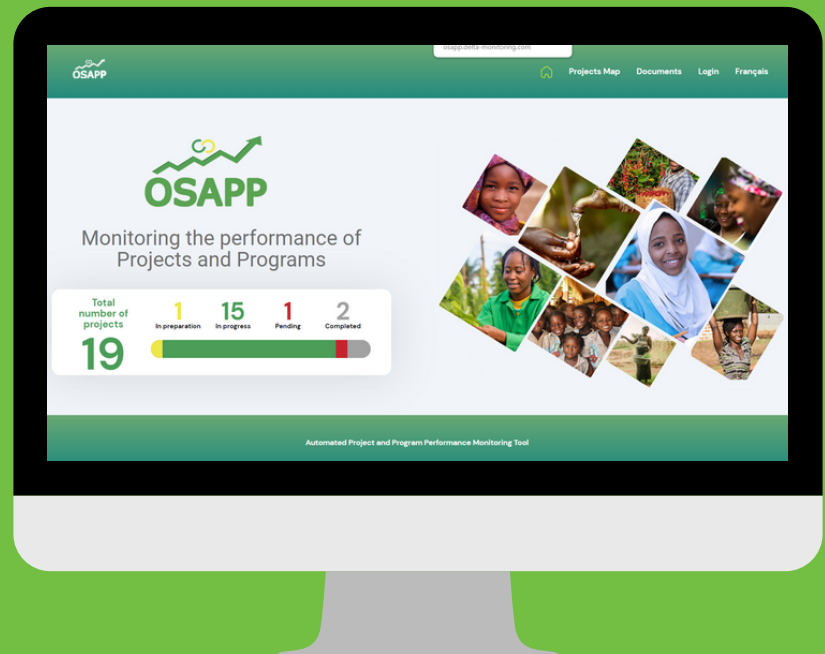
osapp.delta-monitoring.com

OSAPP

Projects Map Documents Login Français

OSAPP

Monitoring the performance of Projects and Programs

Total number of projects
19

1
In preparation

15
In progress

1
Pending

2
Completed

Automated Project and Program Performance Monitoring Tool